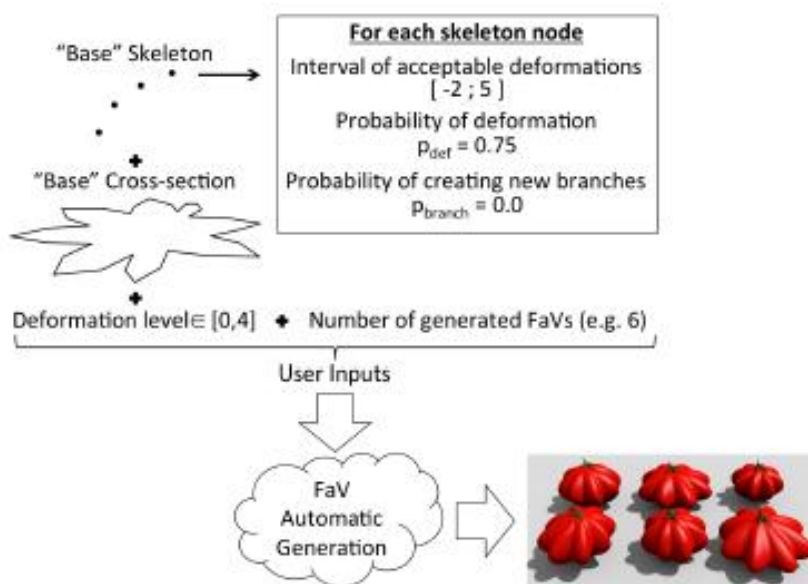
"Base" Skeleton

For each skeleton node

Interval of acceptable deformations
[ -2 ; 5 ]

Probability of deformation
$p_{def}$ = 0.75

Probability of creating new branches
$p_{branch}$ = 0.0

+

"Base" Cross-section

+

Deformation level∈ [0,4] + Number of generated FaVs (e.g. 6)

User Inputs

FaV Automatic Generation